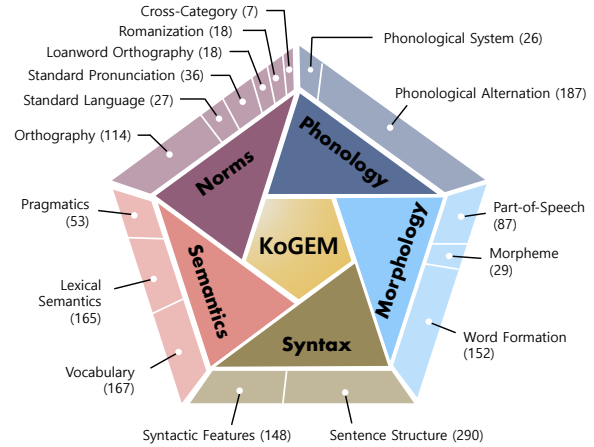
Cross-Category (7)
Romanization (18)
Loanword Orthography (18)
Standard Pronunciation (36)
Standard Language (27)
Orthography (114)
Phonological System (26)
Phonological Alternation (187)
Norms
Phonology
KoGEM
Semantics
Morphology
Syntax
Pragmatics (53)
Lexical Semantics (165)
Vocabulary (167)
Part-of-Speech (87)
Morpheme (29)
Word Formation (152)
Syntactic Features (148)
Sentence Structure (290)